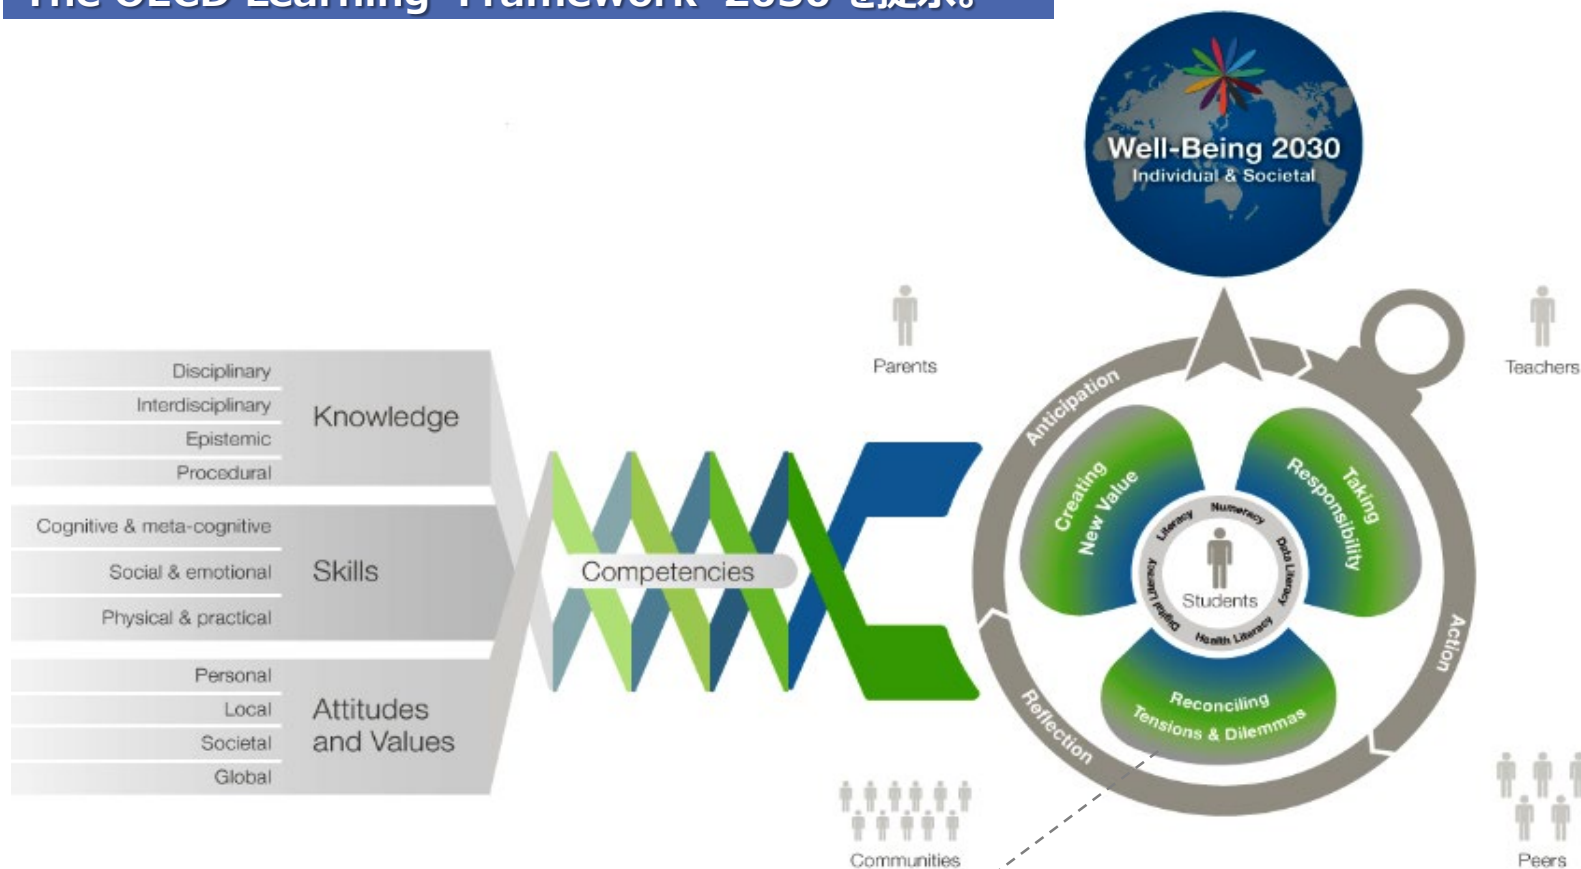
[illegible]

Well-Being 2030
Individual & Societal

Parents

Teachers

Disciplinary
Interdisciplinary
Epistemic
Procedural

Knowledge

Cognitive & meta-cognitive
Social & emotional
Physical & practical

Skills

Personal
Local
Societal
Global

Attitudes and Values

Competencies

Anticipation

Action

Reflection

Creating New Value

Taking Responsibility

Reconciling Tensions & Dilemmas

Literacy
Numeracy
Data Literacy
Health Literacy
Digital Literacy

Students

Communities

Peers